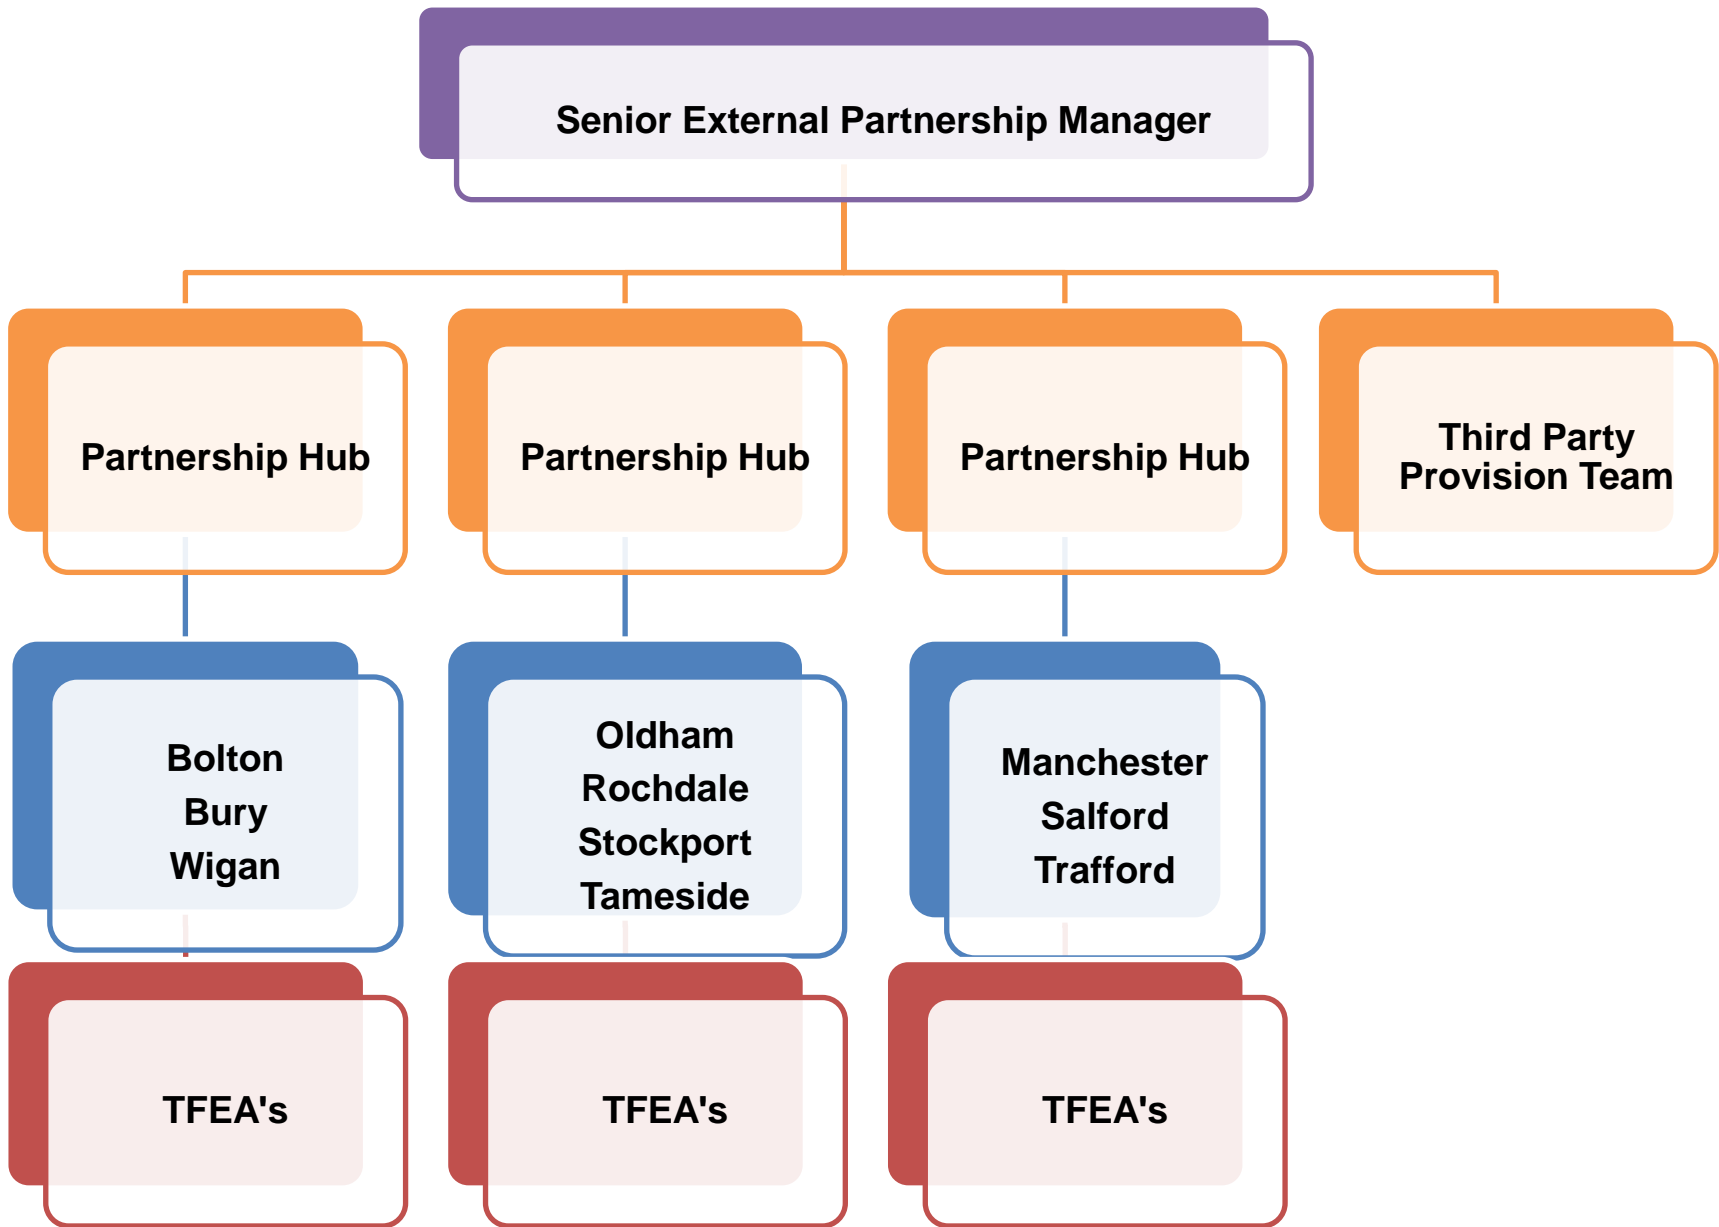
Senior External Partnership Manager

Partnership Hub

Partnership Hub

Partnership Hub

Third Party Provision Team

Bolton
Bury
Wigan

Oldham
Rochdale
Stockport
Tameside

Manchester
Salford
Trafford

TFEA's

TFEA's

TFEA's